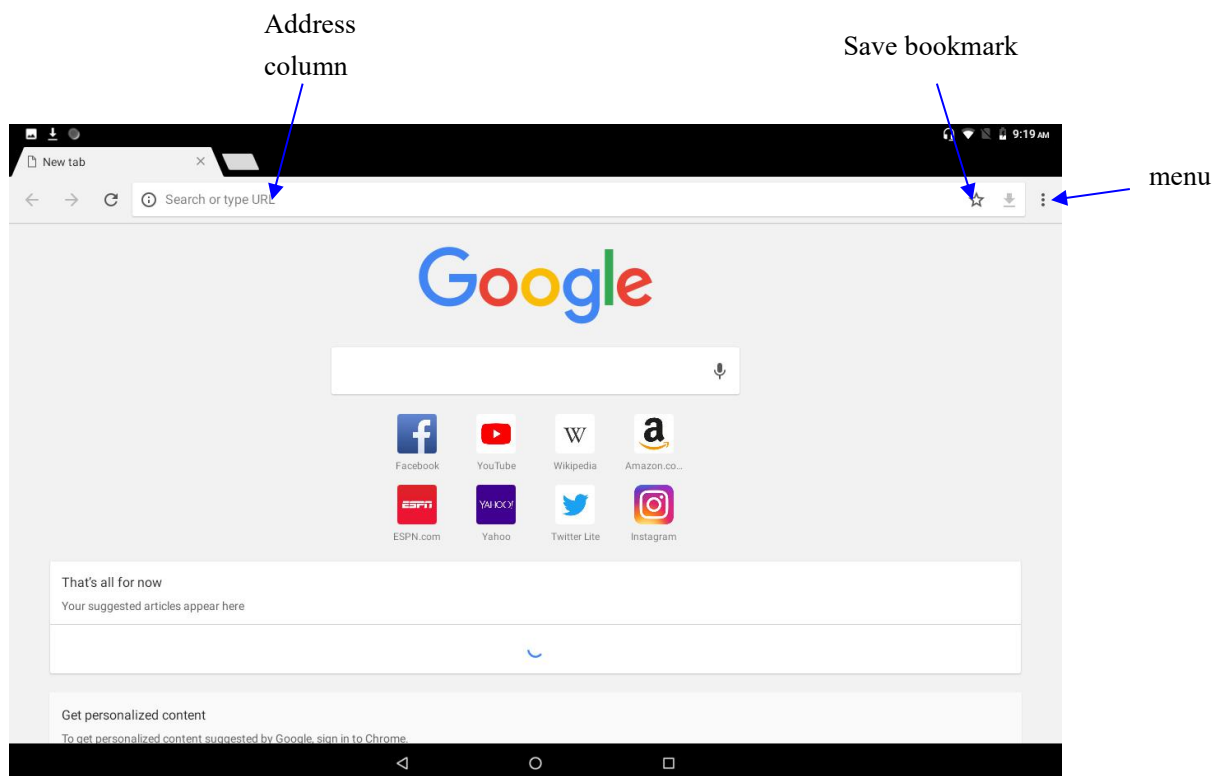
Address column

Save bookmark

menu

9:19 AM

New tab

Search or type URL

Google

Facebook YouTube Wikipedia Amazon.co...

ESPN.com Yahoo Twitter Lite Instagram

That's all for now

Your suggested articles appear here

Get personalized content

To get personalized content suggested by Google, sign in to Chrome.